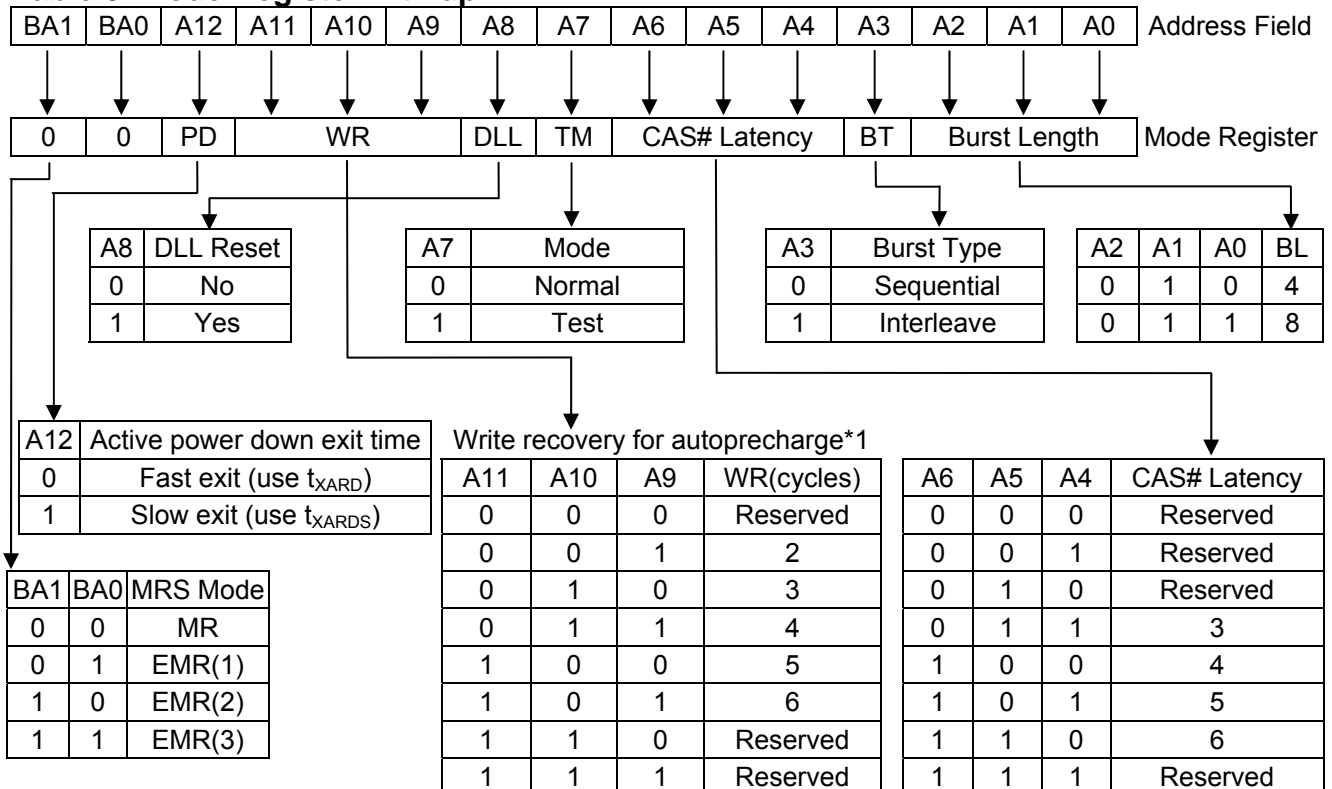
| BA1 | BA0 | A12 | A11 | A10 | A9 | A8 | A7 | A6 | A5 | A4 | A3 | A2 | A1 | A0 |
|---|---|---|---|---|---|---|---|---|---|---|---|---|---|---|

Address Field

| 0 | 0 | PD | WR | DLL | TM | CAS# Latency | BT | Burst Length |
|---|---|---|---|---|---|---|---|---|

Mode Register

| A8 | DLL Reset |
|---|---|
| 0 | No |
| 1 | Yes |

| A7 | Mode |
|---|---|
| 0 | Normal |
| 1 | Test |

| A3 | Burst Type |
|---|---|
| 0 | Sequential |
| 1 | Interleave |

| A2 | A1 | A0 | BL |
|---|---|---|---|
| 0 | 1 | 0 | 4 |
| 0 | 1 | 1 | 8 |

| A12 | Active power down exit time |
|---|---|
| 0 | Fast exit (use $t_{XARD}$) |
| 1 | Slow exit (use $t_{XARDS}$) |

Write recovery for autoprecharge*1

| A11 | A10 | A9 | WR(cycles) |
|---|---|---|---|
| 0 | 0 | 0 | Reserved |
| 0 | 0 | 1 | 2 |
| 0 | 1 | 0 | 3 |
| 0 | 1 | 1 | 4 |
| 1 | 0 | 0 | 5 |
| 1 | 0 | 1 | 6 |
| 1 | 1 | 0 | Reserved |
| 1 | 1 | 1 | Reserved |

| A6 | A5 | A4 | CAS# Latency |
|---|---|---|---|
| 0 | 0 | 0 | Reserved |
| 0 | 0 | 1 | Reserved |
| 0 | 1 | 0 | Reserved |
| 0 | 1 | 1 | 3 |
| 1 | 0 | 0 | 4 |
| 1 | 0 | 1 | 5 |
| 1 | 1 | 0 | 6 |
| 1 | 1 | 1 | Reserved |

| BA1 | BA0 | MRS Mode |
|---|---|---|
| 0 | 0 | MR |
| 0 | 1 | EMR(1) |
| 1 | 0 | EMR(2) |
| 1 | 1 | EMR(3) |